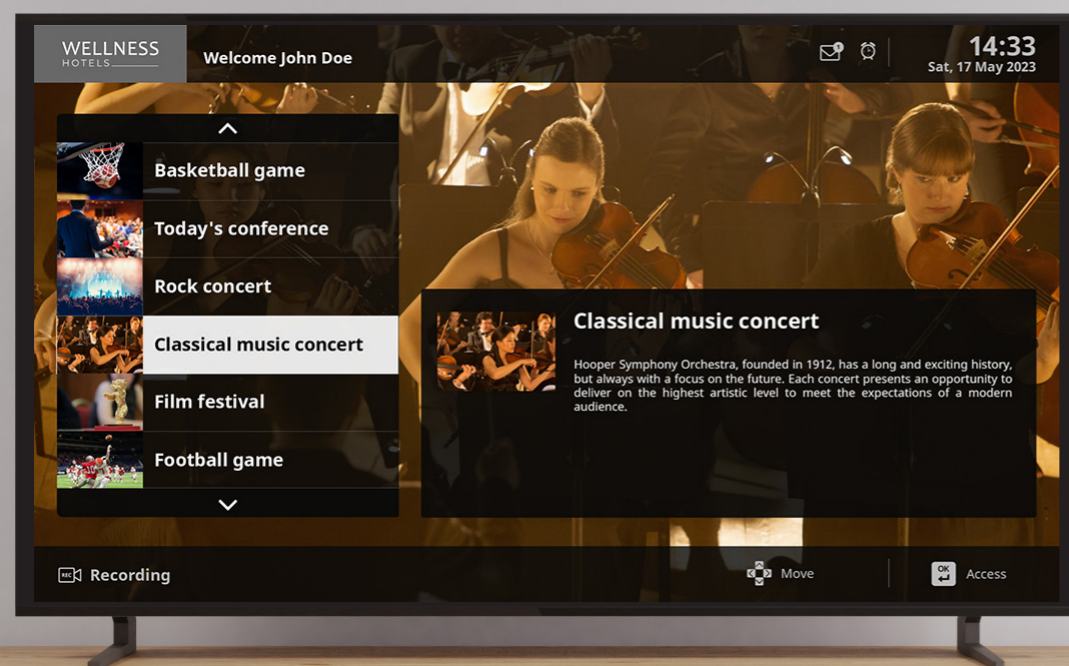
WELLNESS
HOTELS

Welcome John Doe

14:33
Sat, 17 May 2023

Basketball game

Today's conference

Rock concert

Classical music concert

Film festival

Football game

Classical music concert

Hooper Symphony Orchestra, founded in 1912, has a long and exciting history, but always with a focus on the future. Each concert presents an opportunity to deliver on the highest artistic level to meet the expectations of a modern audience.

REC Recording

Move

OK Access